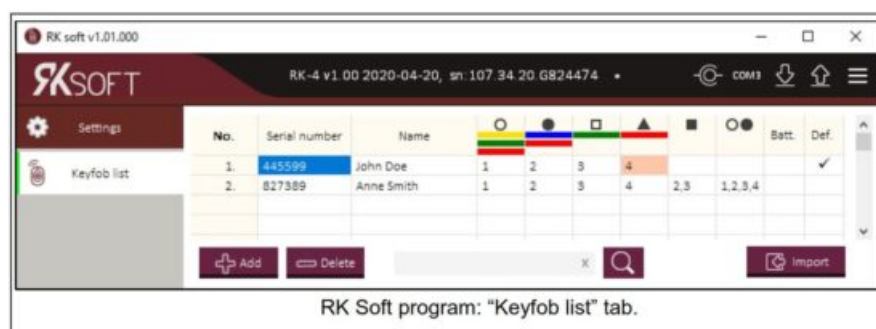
RK soft v1.01.000

RKSOFT

RK-4 v1.00 2020-04-20, sn: 107.34.20.G824474 •

COM3

Settings

Keyfob list

| No. | Serial number | Name | ○ | ● | □ | ▲ | ■ | ○● | Batt. | Def. |
|---|---|---|---|---|---|---|---|---|---|---|
| 1. | 445599 | John Doe | 1 | 2 | 3 | 4 | | | | ✓ |
| 2. | 827389 | Anne Smith | 1 | 2 | 3 | 4 | 2,3 | 1,2,3,4 | | |

Add

Delete

x

Import

RK Soft program: “Keyfob list” tab.